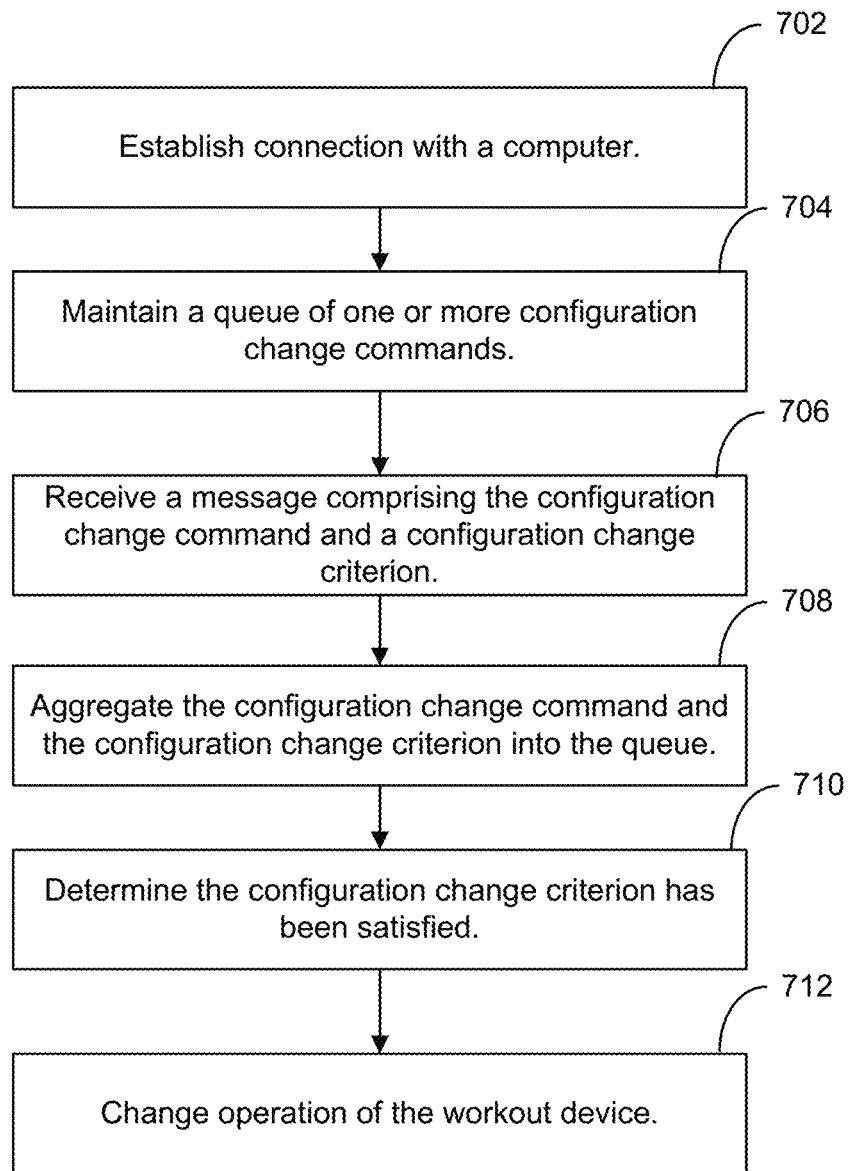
702

Establish connection with a computer.

704

Maintain a queue of one or more configuration change commands.

706

Receive a message comprising the configuration change command and a configuration change criterion.

708

Aggregate the configuration change command and the configuration change criterion into the queue.

710

Determine the configuration change criterion has been satisfied.

712

Change operation of the workout device.